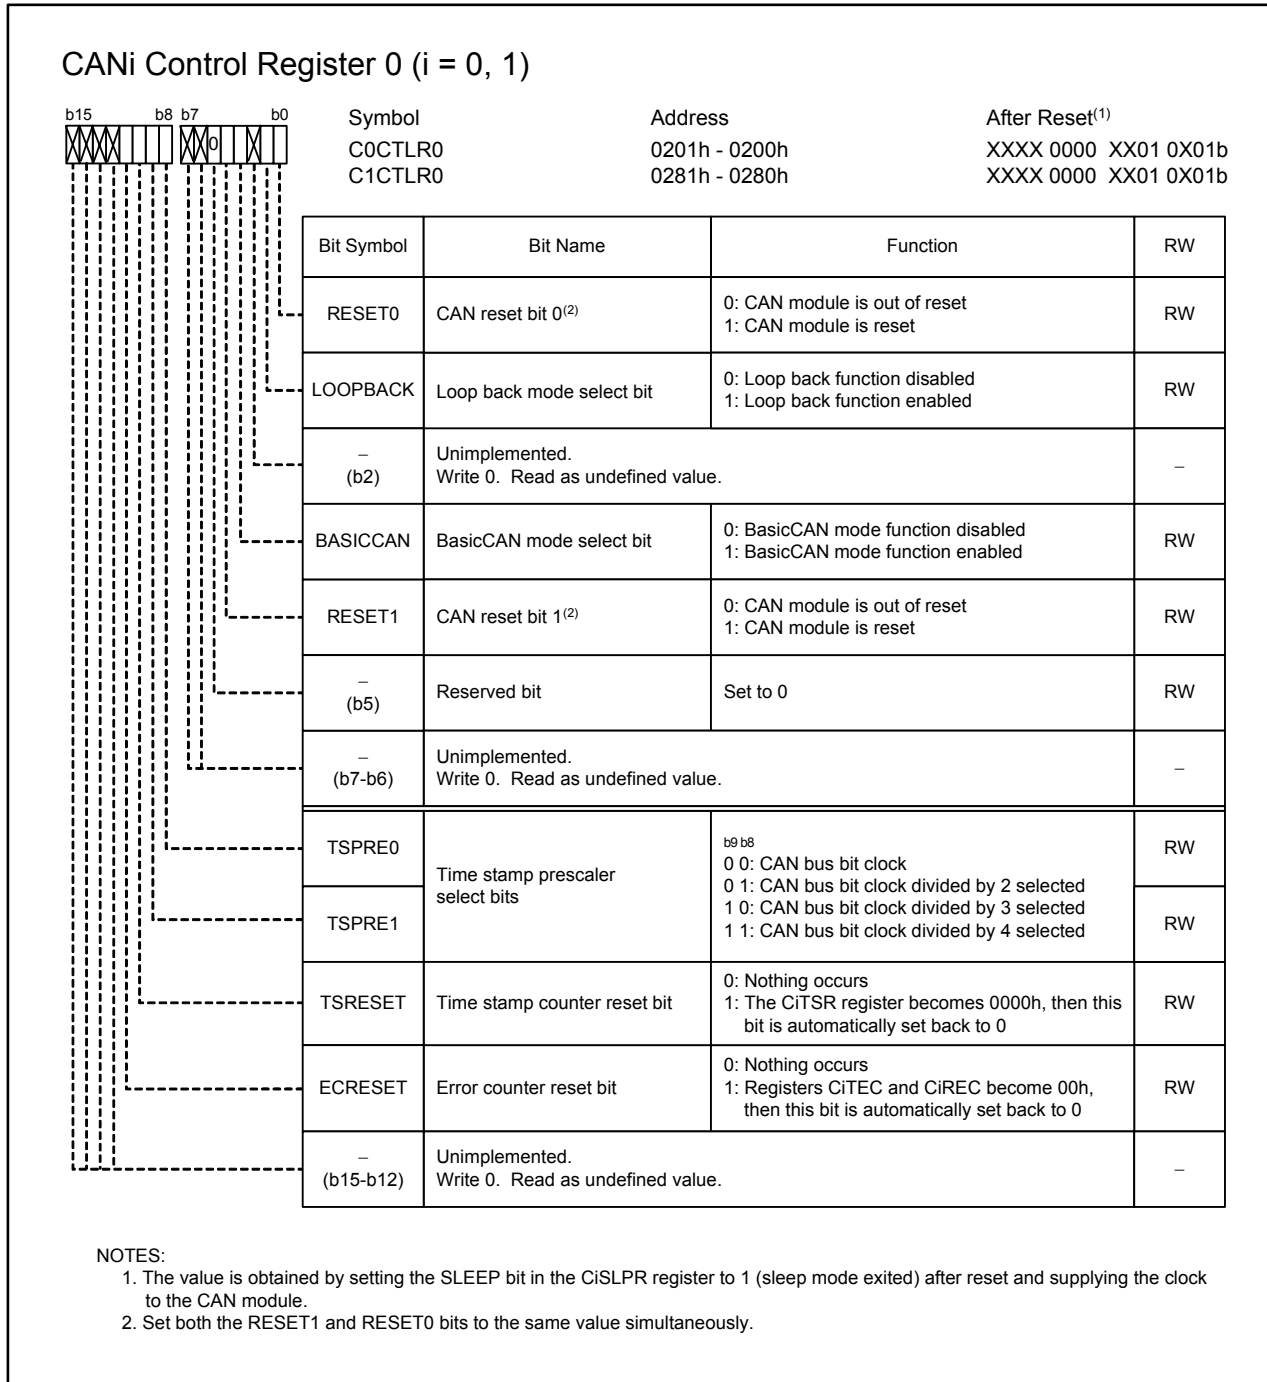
CANi Control Register 0 (i = 0, 1)

b15 b8 b7 b0

0

| Symbol | Address | After Reset$^{(1)}$ |
|---|---|---|
| C0CTLR0 | 0201h - 0200h | XXXX 0000 XX01 0X01b |
| C1CTLR0 | 0281h - 0280h | XXXX 0000 XX01 0X01b |

| Bit Symbol | Bit Name | Function | RW |
|---|---|---|---|
| RESET0 | CAN reset bit 0$^{(2)}$ | 0: CAN module is out of reset<br>1: CAN module is reset | RW |
| LOOPBACK | Loop back mode select bit | 0: Loop back function disabled<br>1: Loop back function enabled | RW |
| − (b2) | Unimplemented. Write 0. Read as undefined value. | | − |
| BASICCAN | BasicCAN mode select bit | 0: BasicCAN mode function disabled<br>1: BasicCAN mode function enabled | RW |
| RESET1 | CAN reset bit 1$^{(2)}$ | 0: CAN module is out of reset<br>1: CAN module is reset | RW |
| − (b5) | Reserved bit | Set to 0 | RW |
| − (b7-b6) | Unimplemented. Write 0. Read as undefined value. | | − |
| TSPRE0 | Time stamp prescaler select bits | b9 b8<br>0 0: CAN bus bit clock<br>0 1: CAN bus bit clock divided by 2 selected<br>1 0: CAN bus bit clock divided by 3 selected<br>1 1: CAN bus bit clock divided by 4 selected | RW |
| TSPRE1 | | | RW |
| TSRESET | Time stamp counter reset bit | 0: Nothing occurs<br>1: The CiTSR register becomes 0000h, then this bit is automatically set back to 0 | RW |
| ECRESET | Error counter reset bit | 0: Nothing occurs<br>1: Registers CiTEC and CiREC become 00h, then this bit is automatically set back to 0 | RW |
| − (b15-b12) | Unimplemented. Write 0. Read as undefined value. | | − |

NOTES:
1. The value is obtained by setting the SLEEP bit in the CiSLPR register to 1 (sleep mode exited) after reset and supplying the clock to the CAN module.
2. Set both the RESET1 and RESET0 bits to the same value simultaneously.